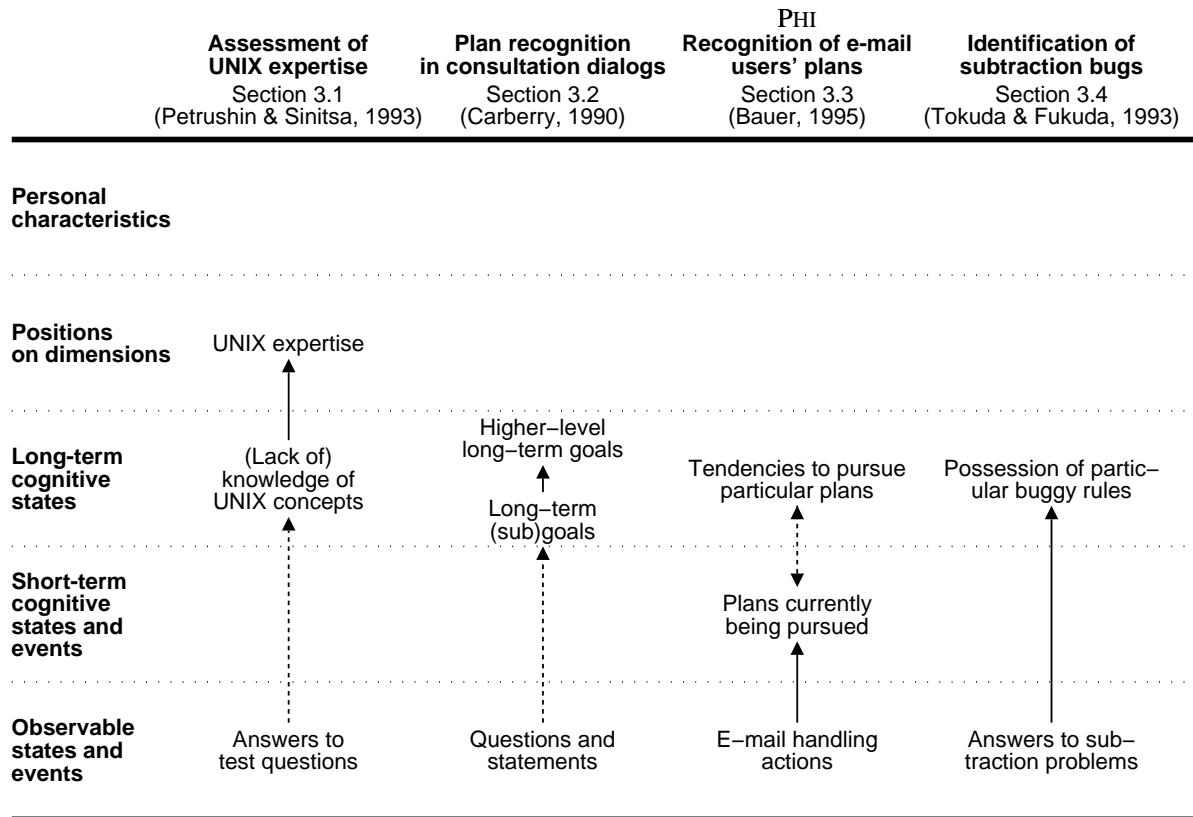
PHI

| | Assessment of UNIX expertise Section 3.1 (Petrushin & Sinitsa, 1993) | Plan recognition in consultation dialogs Section 3.2 (Carberry, 1990) | Recognition of e-mail users' plans Section 3.3 (Bauer, 1995) | Identification of subtraction bugs Section 3.4 (Tokuda & Fukuda, 1993) |
|---|---|---|---|---|
| Personal characteristics | | | | |
| Positions on dimensions | UNIX expertise | | | |
| Long-term cognitive states | (Lack of) knowledge of UNIX concepts | Higher−level long−term goals; Long−term (sub)goals | Tendencies to pursue particular plans | Possession of partic−ular buggy rules |
| Short-term cognitive states and events | | | Plans currently being pursued | |
| Observable states and events | Answers to test questions | Questions and statements | E−mail handling actions | Answers to sub−traction problems |